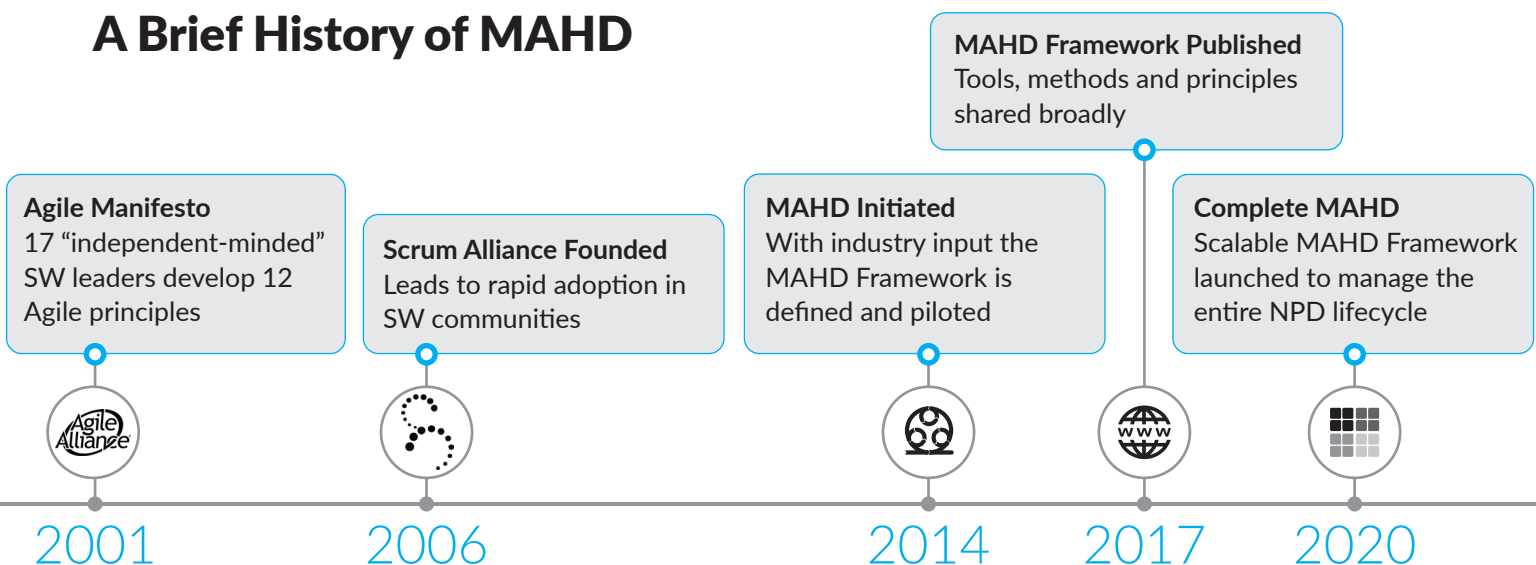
A Brief History of MAHD

Agile Manifesto
17 “independent-minded” SW leaders develop 12 Agile principles

Agile Alliance

2001

Scrum Alliance Founded
Leads to rapid adoption in SW communities

2006

MAHD Initiated
With industry input the MAHD Framework is defined and piloted

2014

MAHD Framework Published
Tools, methods and principles shared broadly

www

2017

Complete MAHD
Scalable MAHD Framework launched to manage the entire NPD lifecycle

2020